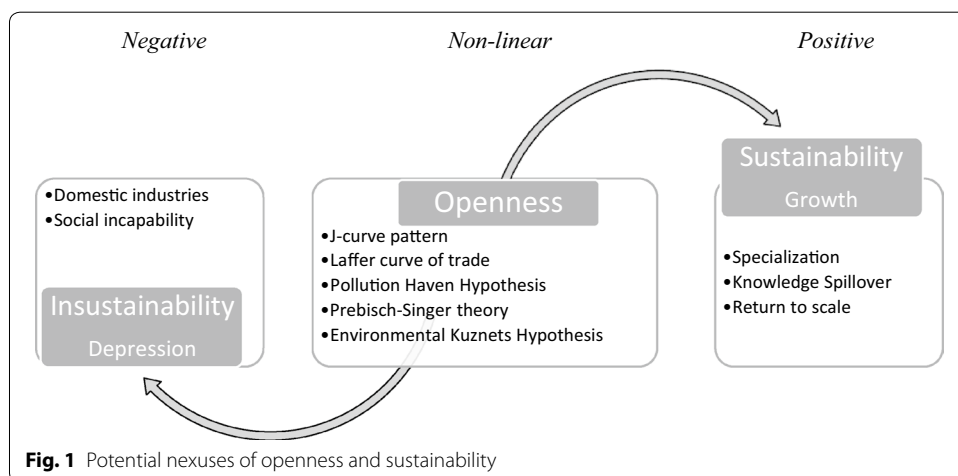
Negative

Non-linear

Positive

•Domestic industries
•Social incapability

Insustainability
Depression

Openness

•J-curve pattern
•Laffer curve of trade
•Pollution Haven Hypothesis
•Prebisch-Singer theory
•Environmental Kuznets Hypothesis

Sustainability
Growth

•Specialization
•Knowledge Spillover
•Return to scale

Fig. 1 Potential nexuses of openness and sustainability